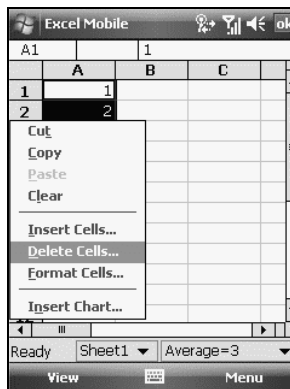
Excel Mobile ok

A1 1

| | A | B | C |
|---|---|---|---|
| 1 | 1 | | |
| 2 | 2 | | |

Cut
Copy
Paste
Clear
Insert Cells...
Delete Cells...
Format Cells...
Insert Chart...

Ready Sheet1 Average=3

View Menu